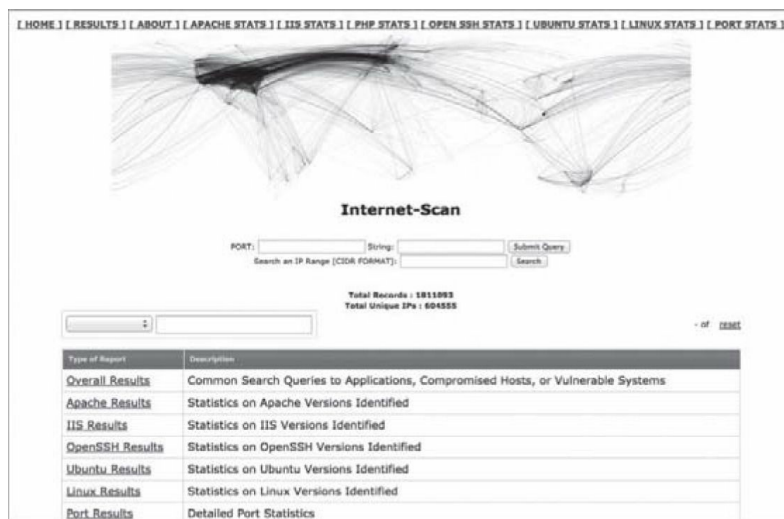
[ HOME ] [ RESULTS ] [ ABOUT ] [ APACHE STATS ] [ IIS STATS ] [ PHP STATS ] [ OPEN SSH STATS ] [ UBUNTU STATS ] [ LINUX STATS ] [ PORT STATS ]

Internet-Scan

PORT: String: Submit Query
Search an IP Range [CIDR FORMAT]: Search

Total Records : 1811093
Total Unique IPs : 604555

- of reset

| Type of Report | Description |
|---|---|
| Overall Results | Common Search Queries to Applications, Compromised Hosts, or Vulnerable Systems |
| Apache Results | Statistics on Apache Versions Identified |
| IIS Results | Statistics on IIS Versions Identified |
| OpenSSH Results | Statistics on OpenSSH Versions Identified |
| Ubuntu Results | Statistics on Ubuntu Versions Identified |
| Linux Results | Statistics on Linux Versions Identified |
| Port Results | Detailed Port Statistics |